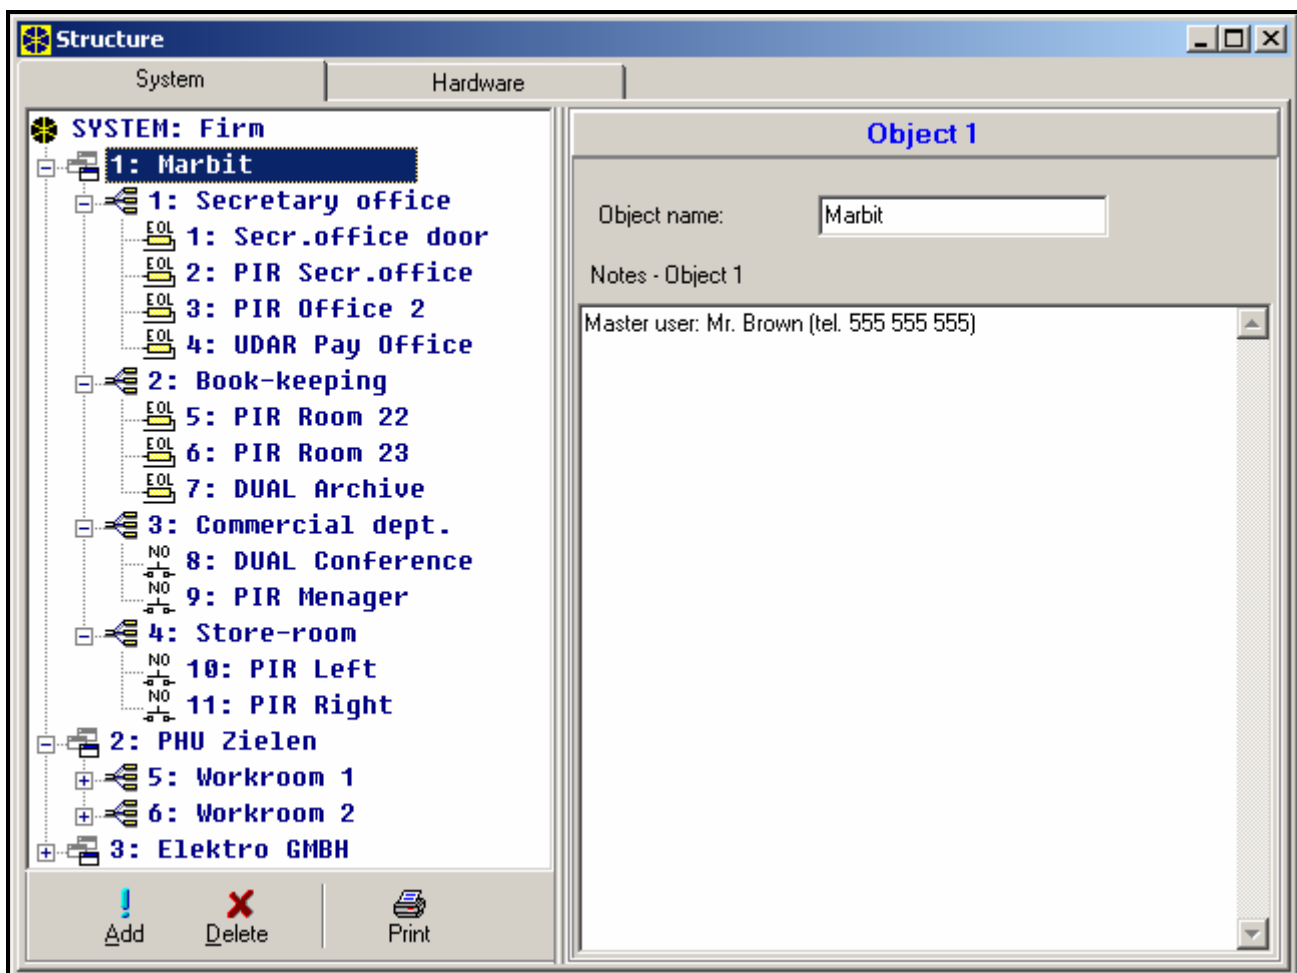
Structure

System | Hardware

SYSTEM: Firm
1: Marbit
1: Secretary office
EOL 1: Secr.office door
EOL 2: PIR Secr.office
EOL 3: PIR Office 2
EOL 4: UDAR Pay Office
2: Book-keeping
EOL 5: PIR Room 22
EOL 6: PIR Room 23
EOL 7: DUAL Archive
3: Commercial dept.
NO 8: DUAL Conference
NO 9: PIR Menager
4: Store-room
NO 10: PIR Left
NO 11: PIR Right
2: PHU Zielen
5: Workroom 1
6: Workroom 2
3: Elektro GMBH

Add Delete Print

Object 1

Object name: Marbit

Notes - Object 1

Master user: Mr. Brown (tel. 555 555 555)